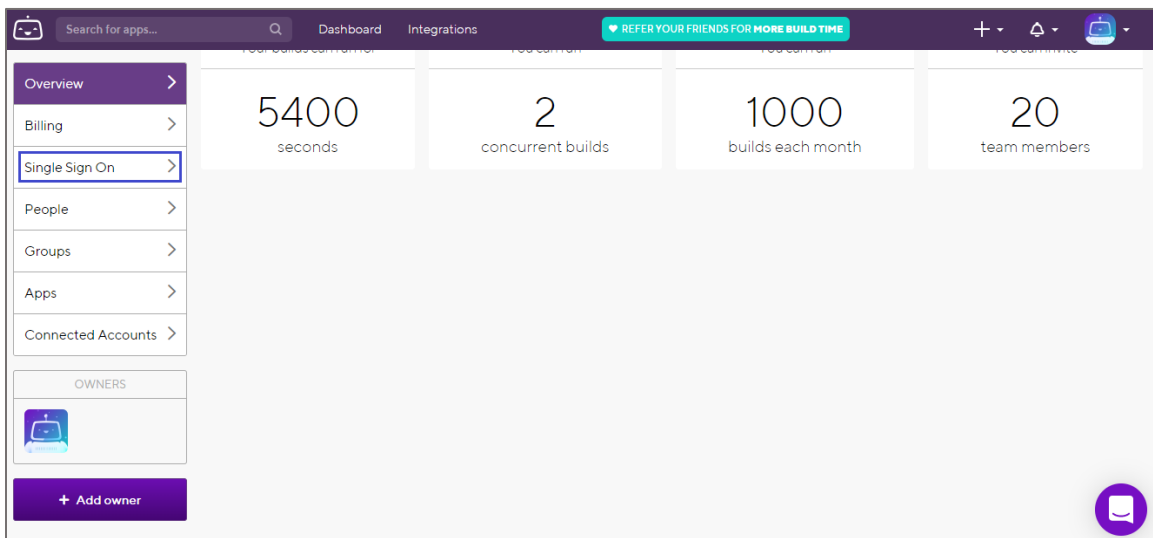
Search for apps...

Dashboard

Integrations

♥ REFER YOUR FRIENDS FOR MORE BUILD TIME

+

Overview

Billing

Single Sign On

People

Groups

Apps

Connected Accounts

OWNERS

+ Add owner

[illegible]

5400
seconds

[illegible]

2
concurrent builds

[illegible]

1000
builds each month

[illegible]

20
team members